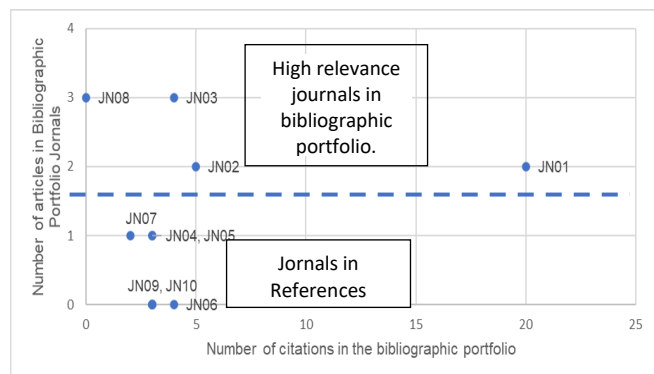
Number of articles in Bibliographic Portfolio Jornals

4
3
2
1
0

JN08
JN03
High relevance journals in bibliographic portfolio.
JN02
JN01
JN07
JN04, JN05
Jornals in References
JN09, JN10
JN06

0
5
10
15
20
25

Number of citations in the bibliographic portfolio